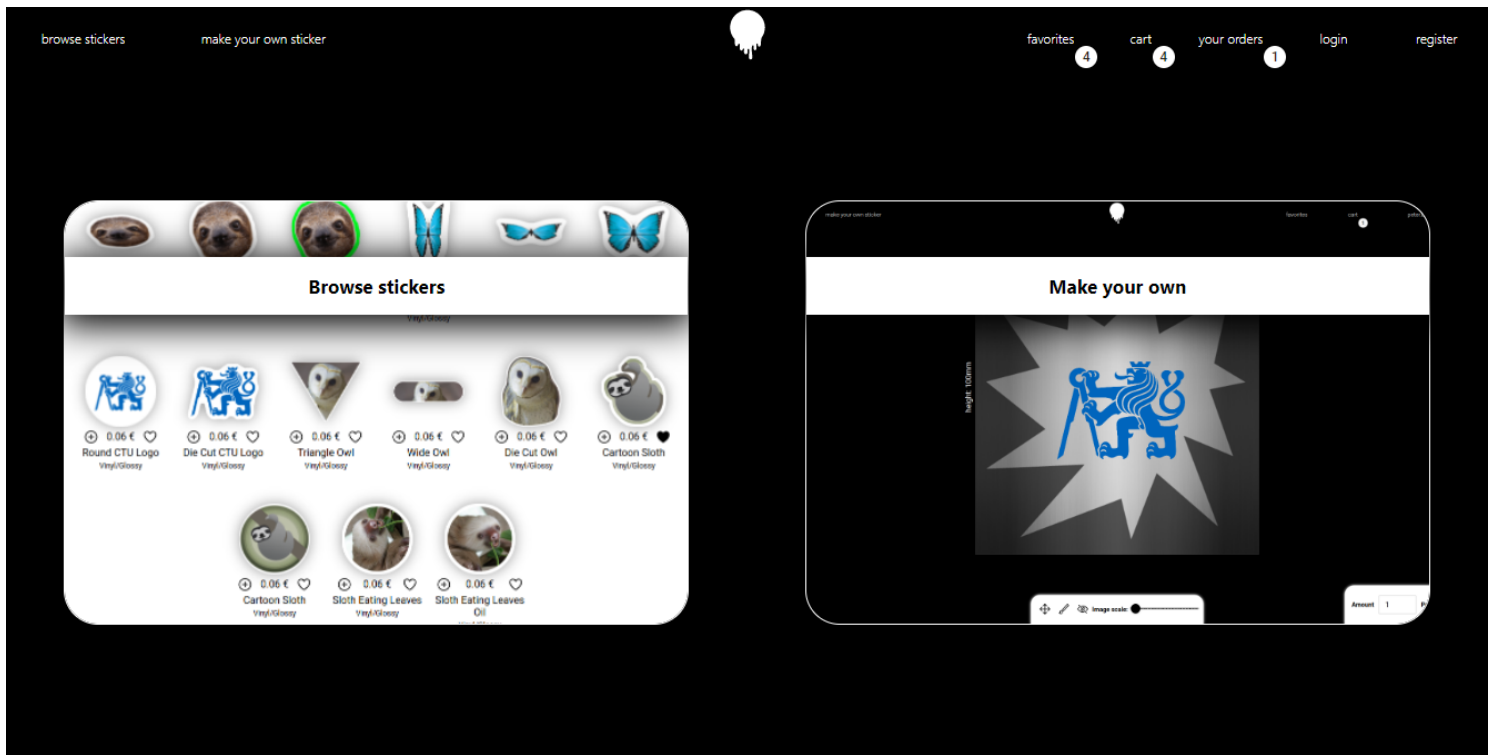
browse stickers make your own sticker

favorites 4 cart 4 your orders 1 login register

Browse stickers

Vinyl/Glossy

0.06 € Round CTU Logo Vinyl/Glossy

0.06 € Die Cut CTU Logo Vinyl/Glossy

0.06 € Triangle Owl Vinyl/Glossy

0.06 € Wide Owl Vinyl/Glossy

0.06 € Die Cut Owl Vinyl/Glossy

0.06 € Cartoon Sloth Vinyl/Glossy

0.06 € Cartoon Sloth Vinyl/Glossy

0.06 € Sloth Eating Leaves Vinyl/Glossy

0.06 € Sloth Eating Leaves Oil

make your own sticker favorites cart 1 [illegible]

Make your own

height: 100mm

Image scale:

Amount 1 P